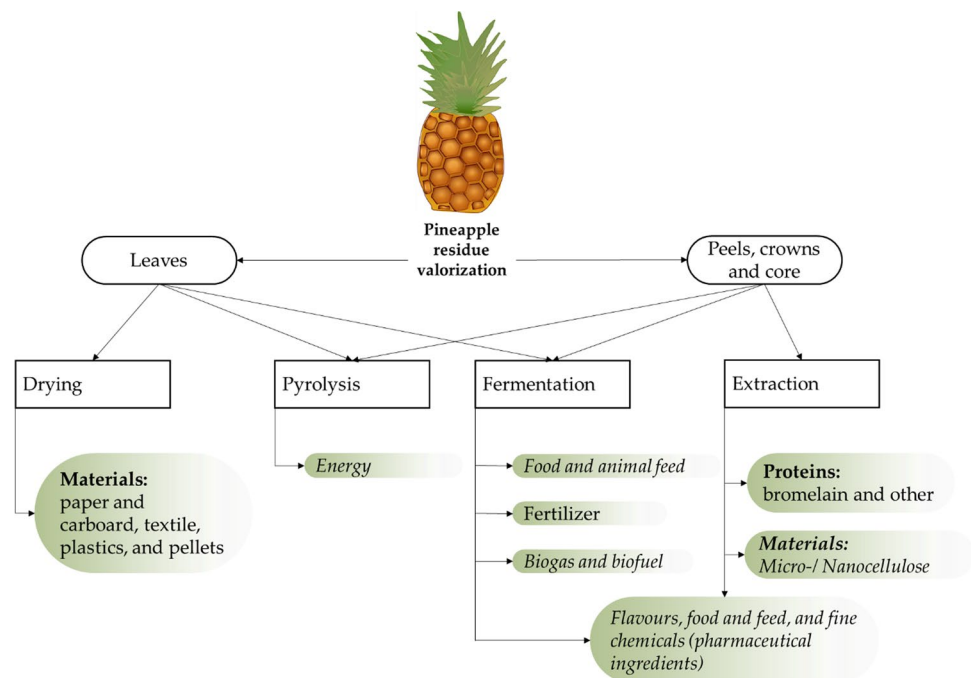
Pineapple residue valorization

Leaves

Peels, crowns and core

Drying

Pyrolysis

Fermentation

Extraction

Materials: paper and carboard, textile, plastics, and pellets

Energy

Food and animal feed

Fertilizer

Biogas and biofuel

Proteins: bromelain and other

Materials: Micro-/ Nanocellulose

Flavours, food and feed, and fine chemicals (pharmaceutical ingredients)